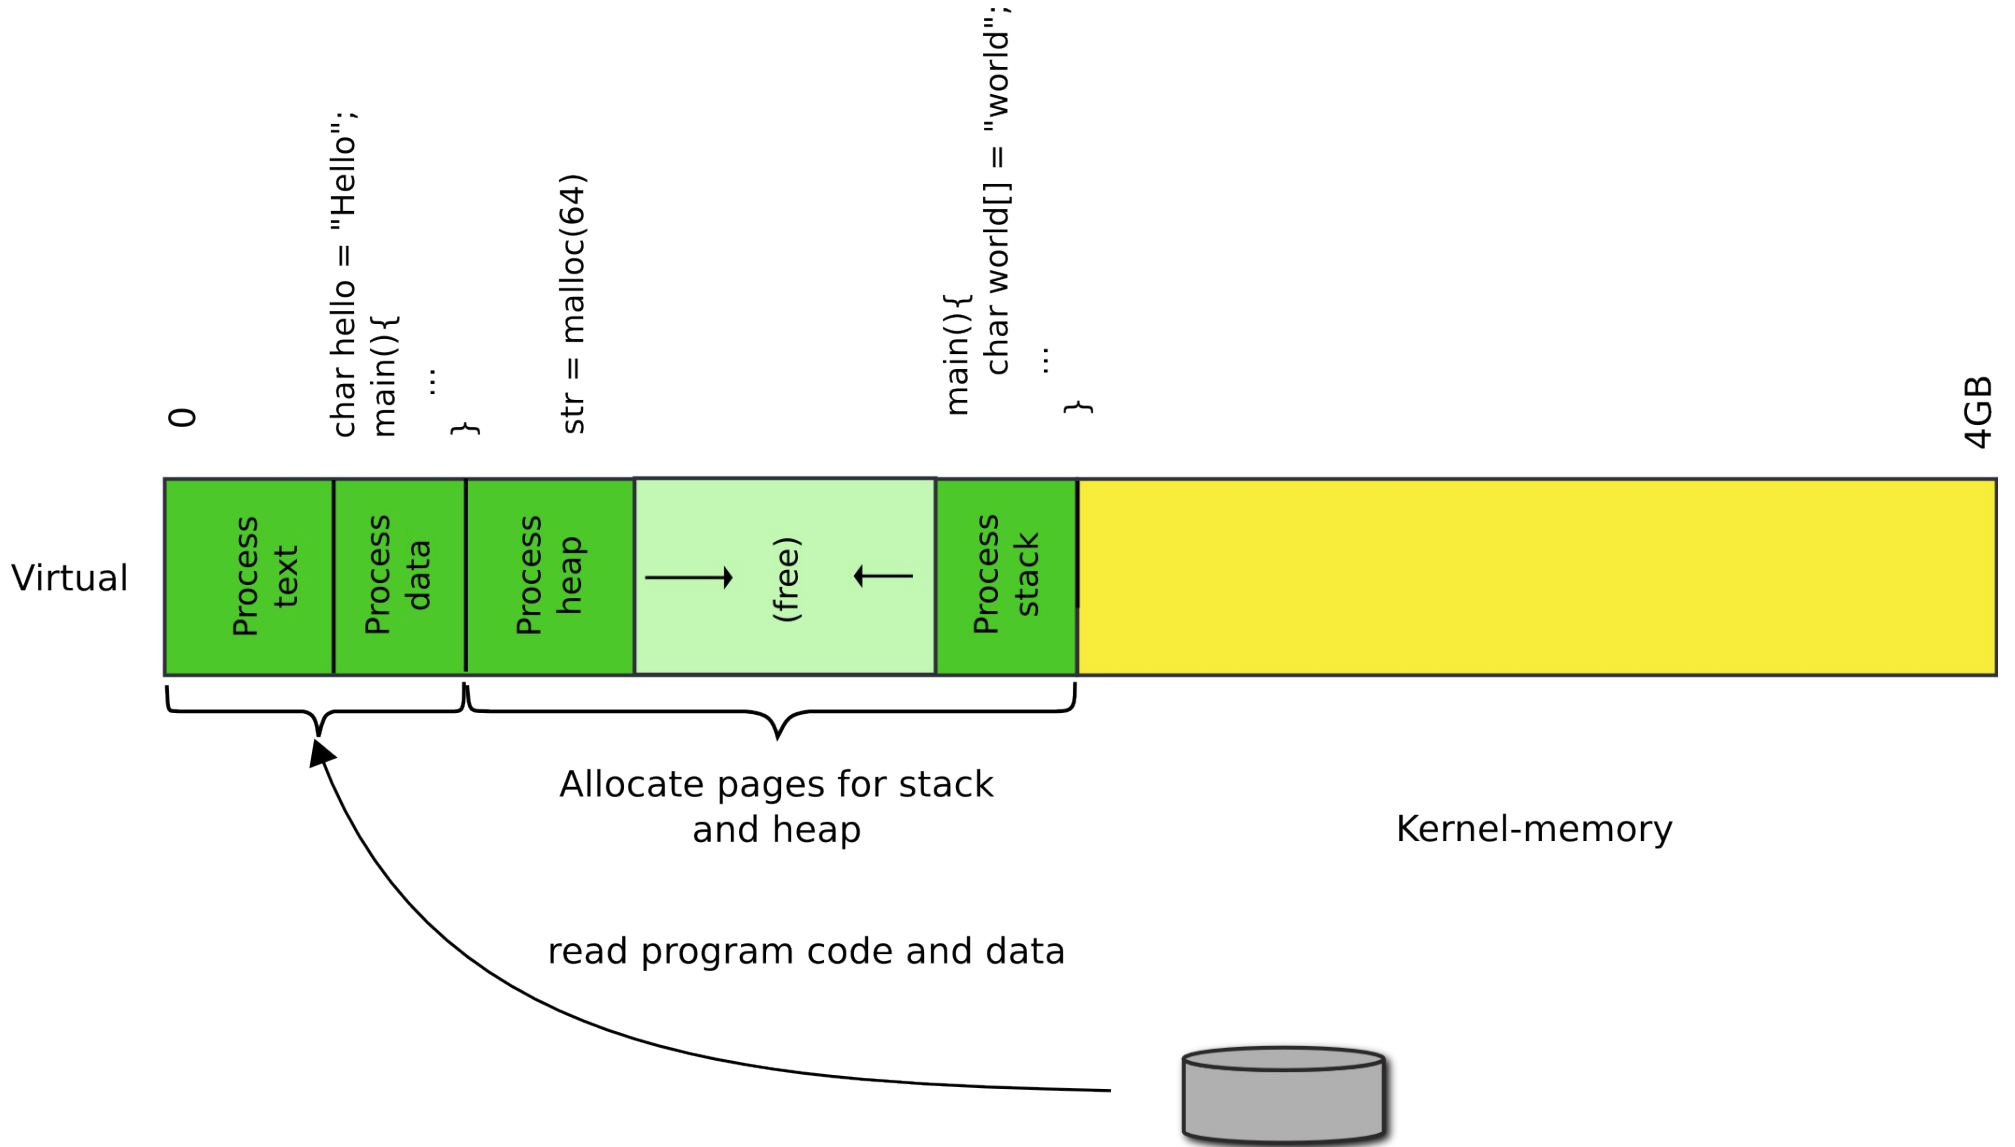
0

char hello = "Hello";
main(){
...
}

str = malloc(64)

main(){
char world[] = "world";
...
}

4GB

Virtual

Process text

Process data

Process heap

(free)

Process stack

Allocate pages for stack and heap

Kernel-memory

read program code and data